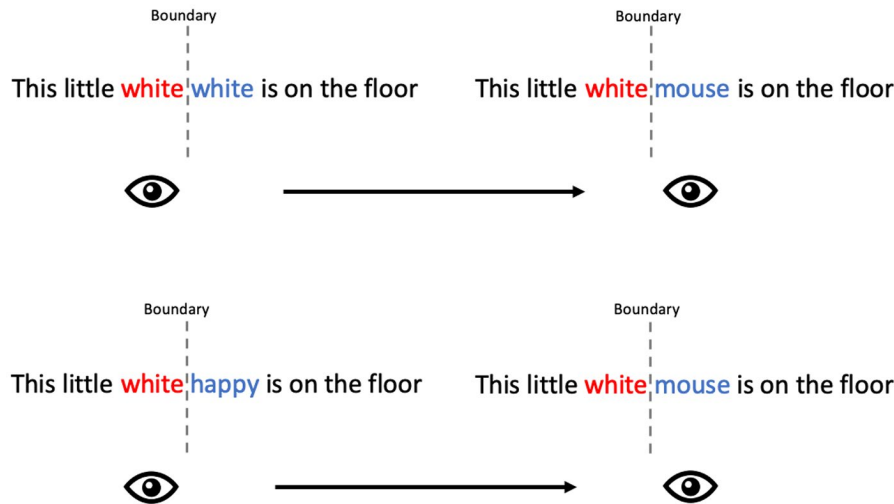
Boundary

This little white white is on the floor

Boundary

This little white mouse is on the floor

Boundary

This little white happy is on the floor

Boundary

This little white mouse is on the floor